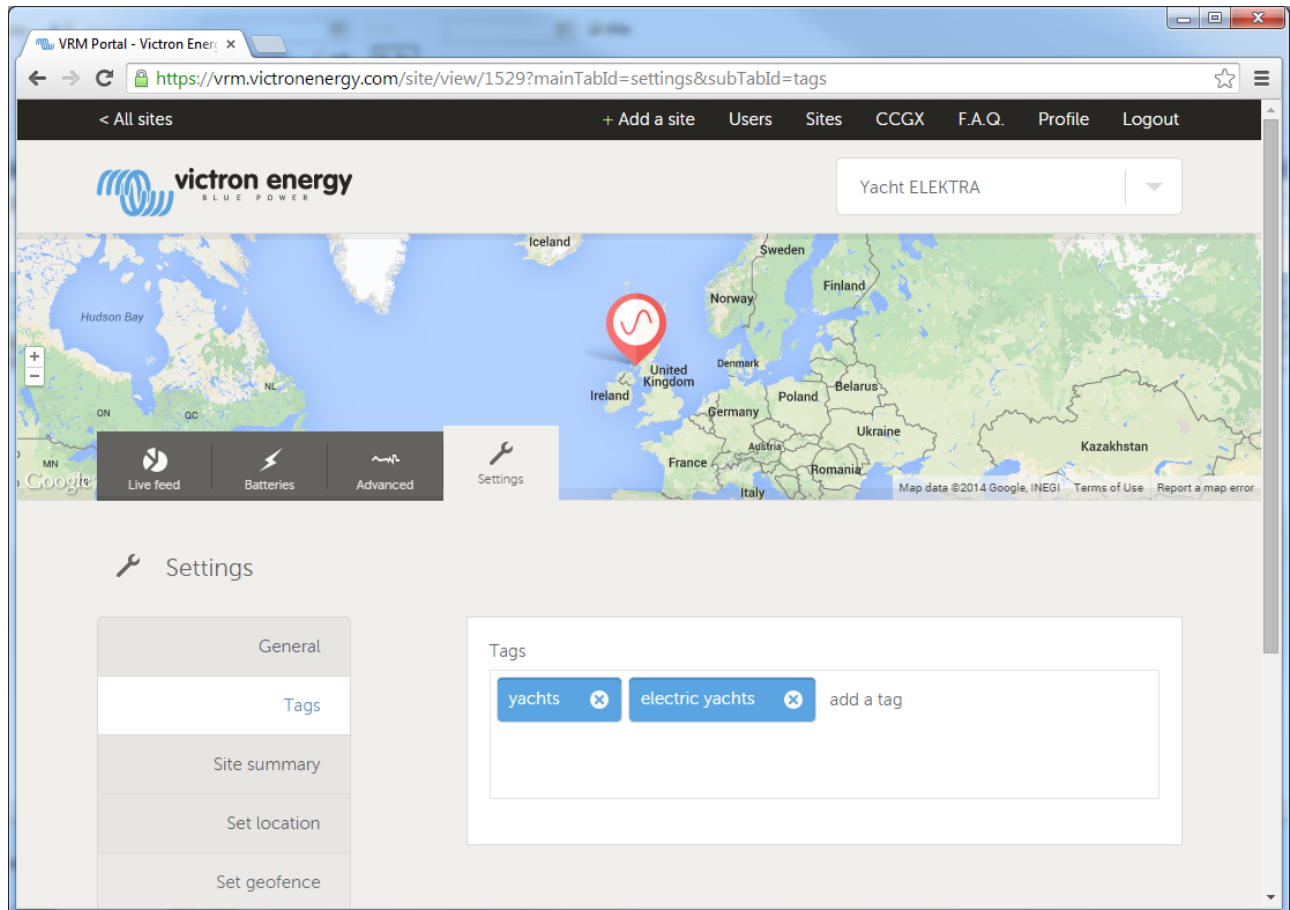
VRM Portal - Victron Ener ×

https://vrm.victronenergy.com/site/view/1529?mainTabId=settings&subTabId=tags

< All sites

+ Add a site Users Sites CCGX F.A.Q. Profile Logout

victron energy
BLUE POWER

Yacht ELEKTRA

Iceland
Sweden
Finland
Norway
Hudson Bay
Denmark
United Kingdom
Ireland
Belarus
Poland
NL
ON
QC
Germany
Ukraine
Kazakhstan
Austria
MN
France
Romania
Italy
Google

Live feed
Batteries
Advanced
Settings

Map data ©2014 Google, INEGI Terms of Use Report a map error

Settings

General
Tags
Site summary
Set location
Set geofence

Tags

yachts
electric yachts
add a tag